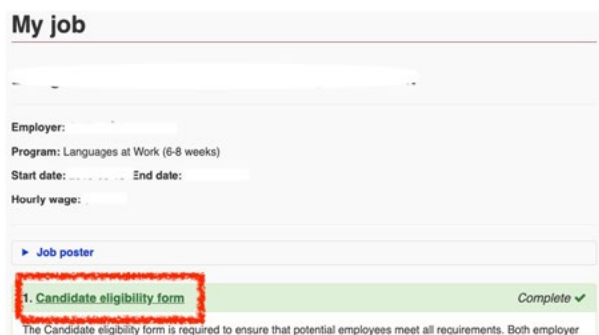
My job

Employer: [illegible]

Program: Languages at Work (6-8 weeks)

Start date: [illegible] End date: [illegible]

Hourly wage: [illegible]

► Job poster

1. Candidate eligibility form

Complete ✔

The Candidate eligibility form is required to ensure that potential employees meet all requirements. Both employer